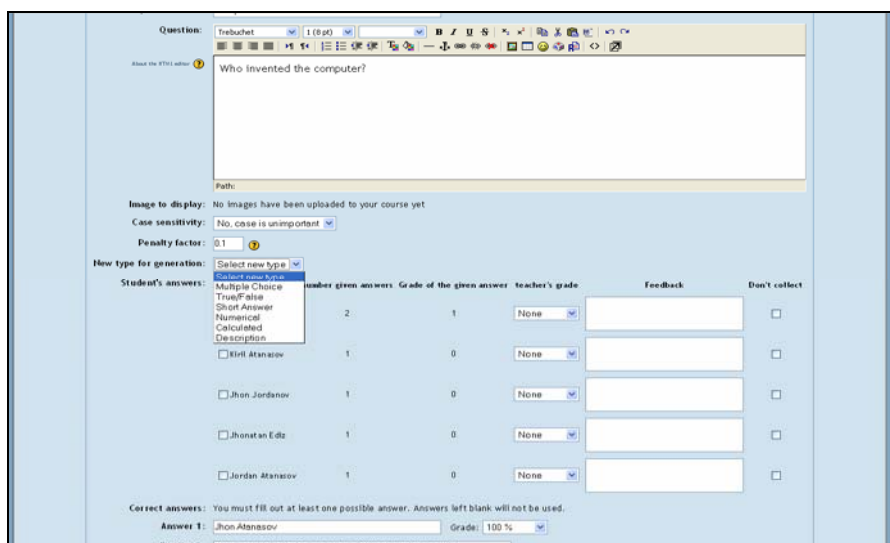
Question: Trebuchet 1 (8 pt)

About the HTML editor

Who invented the computer?

Path:

Image to display: No images have been uploaded to your course yet

Case sensitivity: No, case is unimportant

Penalty factor: 0.1

New type for generation: Select new type

Select new type
Multiple Choice
True/False
Short Answer
Numerical
Calculated
Description

| Student's answers: | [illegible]umber given answers | Grade of the given answer | teacher's grade | Feedback | Don't collect |
|---|---|---|---|---|---|
| | 2 | 1 | None | | |
| Kiril Atanasov | 1 | 0 | None | | |
| Jhon Jordanov | 1 | 0 | None | | |
| Jhonatan Edlz | 1 | 0 | None | | |
| Jordan Atanasov | 1 | 0 | None | | |

Correct answers: You must fill out at least one possible answer. Answers left blank will not be used.

Answer 1: Jhon Atanasov Grade: 100 %